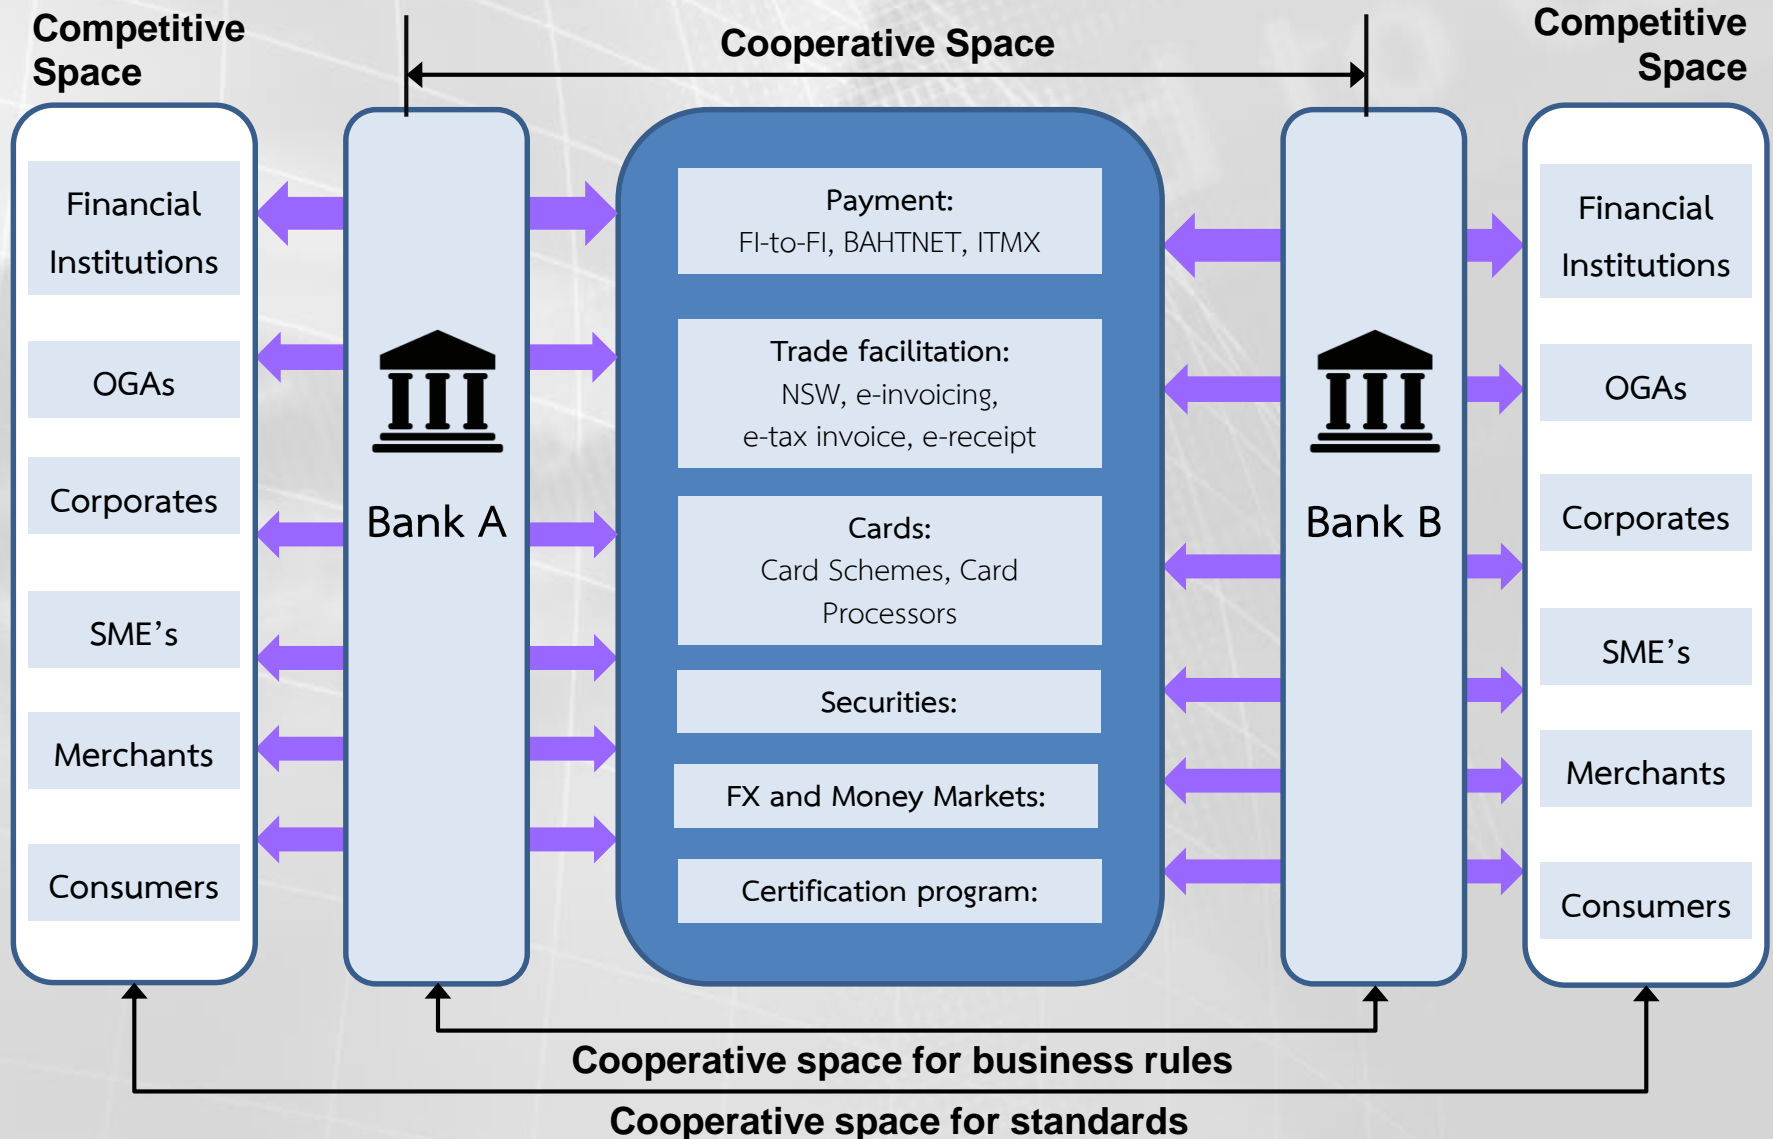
Competitive Space

Cooperative Space

Competitive Space

Financial Institutions

OGAs

Corporates

SME's

Merchants

Consumers

Bank A

Payment:
FI-to-FI, BAHTNET, ITMX

Trade facilitation:
NSW, e-invoicing, e-tax invoice, e-receipt

Cards:
Card Schemes, Card Processors

Securities:

FX and Money Markets:

Certification program:

Bank B

Financial Institutions

OGAs

Corporates

SME's

Merchants

Consumers

Cooperative space for business rules

Cooperative space for standards